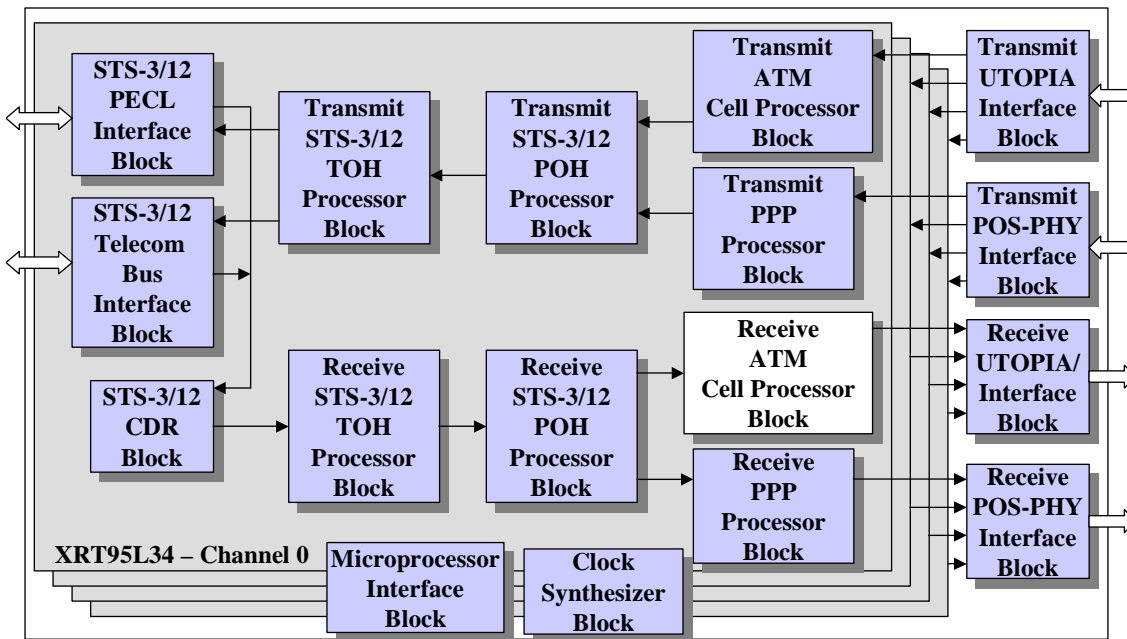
STS-3/12 PECL Interface Block

Transmit STS-3/12 TOH Processor Block

Transmit STS-3/12 POH Processor Block

Transmit ATM Cell Processor Block

Transmit UTOPIA Interface Block

STS-3/12 Telecom Bus Interface Block

Transmit PPP Processor Block

Transmit POS-PHY Interface Block

Receive ATM Cell Processor Block

Receive UTOPIA/ Interface Block

STS-3/12 CDR Block

Receive STS-3/12 TOH Processor Block

Receive STS-3/12 POH Processor Block

Receive PPP Processor Block

Receive POS-PHY Interface Block

XRT95L34 – Channel 0

Microprocessor Interface Block

Clock Synthesizer Block